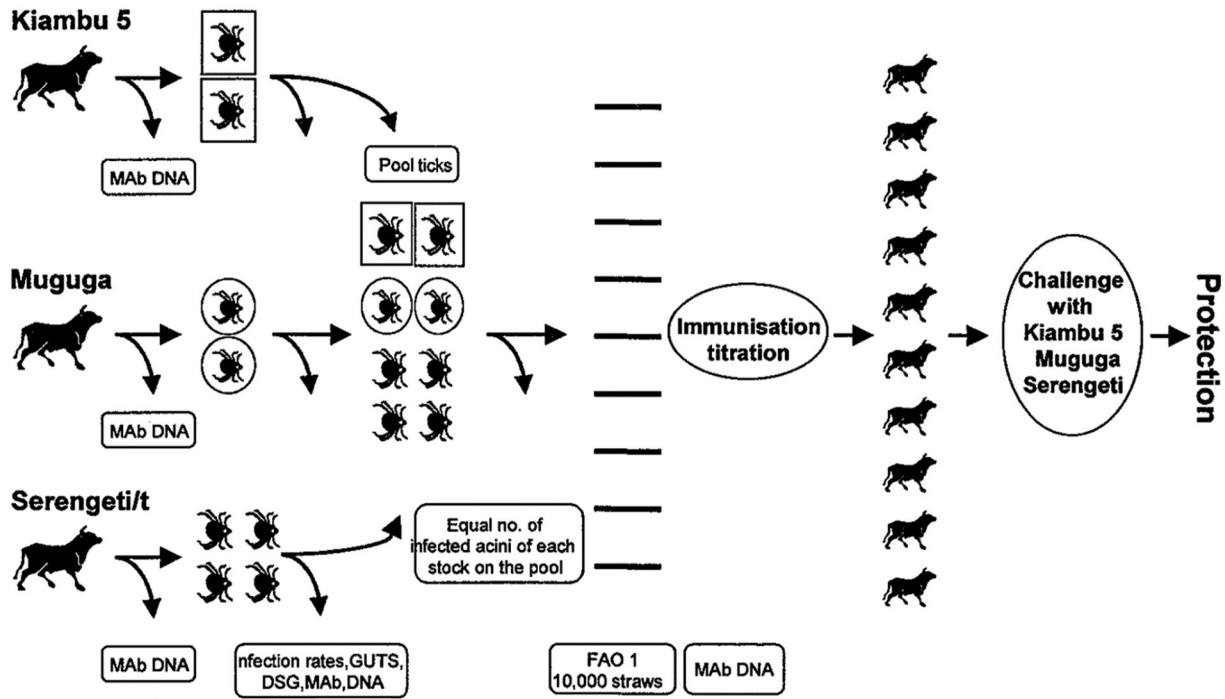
Kiambu 5

MAb DNA

Pool ticks

Muguga

MAb DNA

Serengeti/t

Equal no. of nfected acini of each stock on the pool

MAb DNA

nfection rates,GUTS, DSG,MAb,DNA

FAO 1 10,000 straws

MAb DNA

Immunisation titration

Challenge with Kiambu 5 Muguga Serengeti

Protection